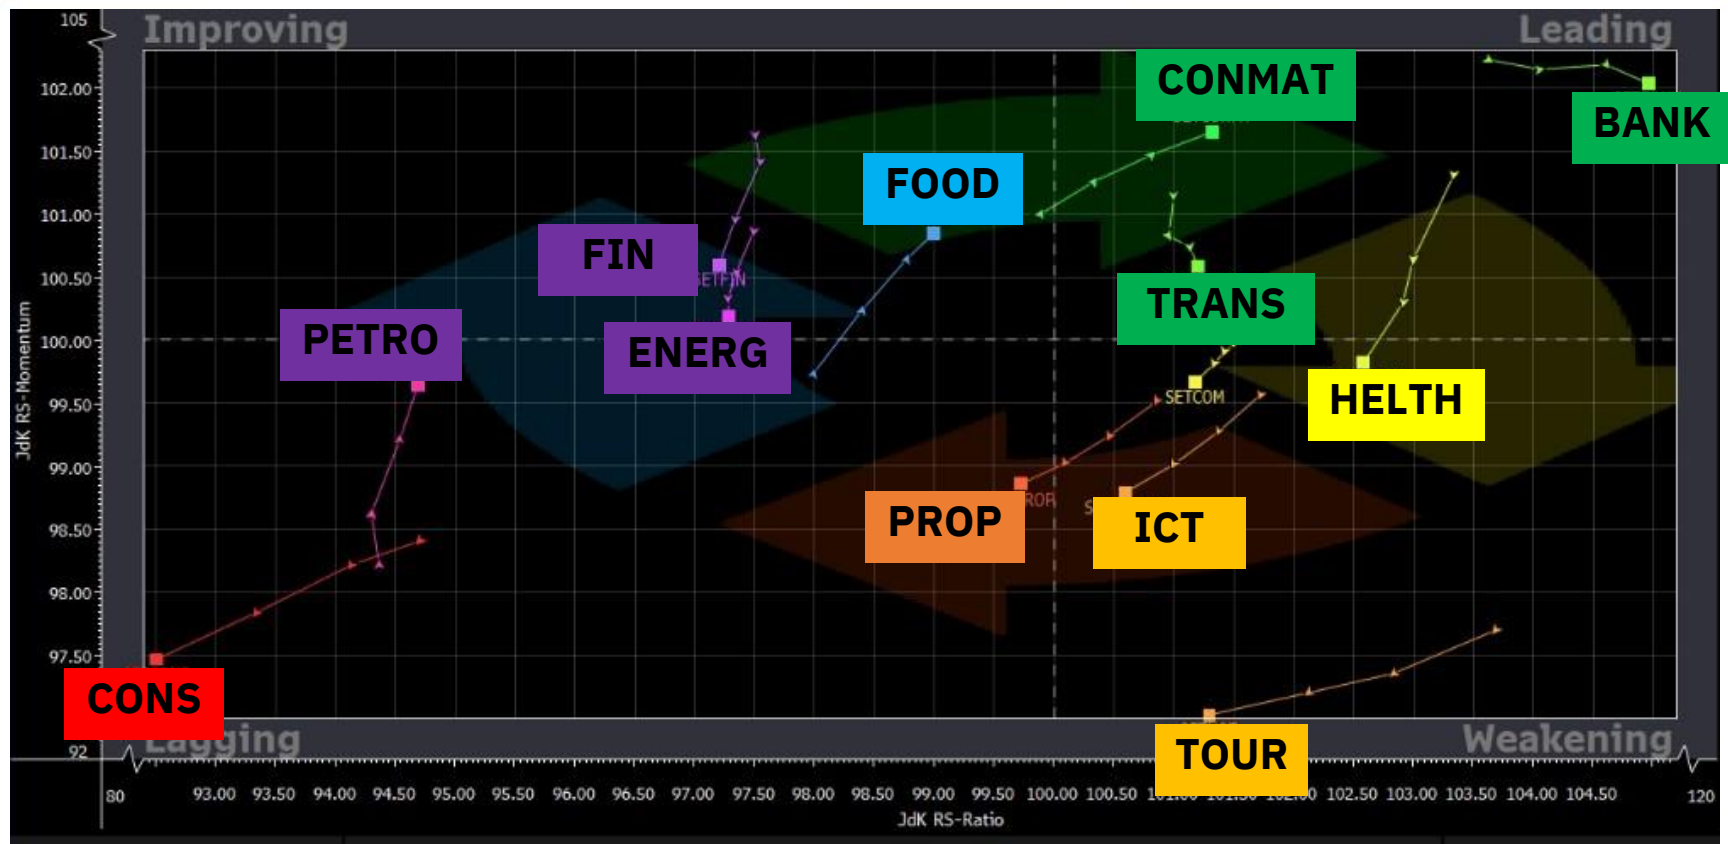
Improving

Leading

Lagging

Weakening

105

102.00

101.50

101.00

100.50

100.00

99.50

99.00

98.50

98.00

97.50

92

JdK RS-Momentum

CONMAT

BANK

FOOD

FIN

SETFIN

PETRO

ENERG

TRANS

SETCOM

HELTH

PROP

ROP

ICT

CONS

TOUR

80

93.00

93.50

94.00

94.50

95.00

95.50

96.00

96.50

97.00

97.50

98.00

98.50

99.00

99.50

100.00

100.50

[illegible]

102.50

103.00

103.50

104.00

104.50

120

JdK RS-Ratio